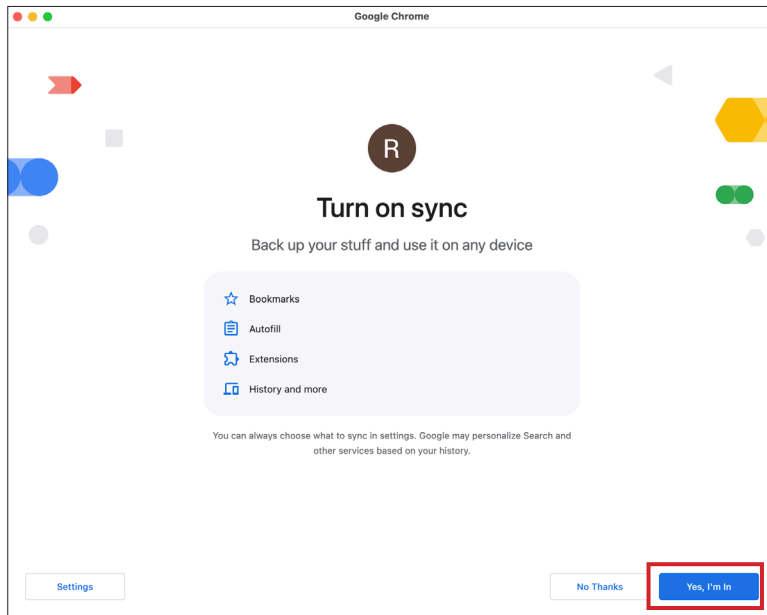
Google Chrome

R

Turn on sync

Back up your stuff and use it on any device

Bookmarks

Autofill

Extensions

History and more

You can always choose what to sync in settings. Google may personalize Search and other services based on your history.

Settings

No Thanks

Yes, I'm In